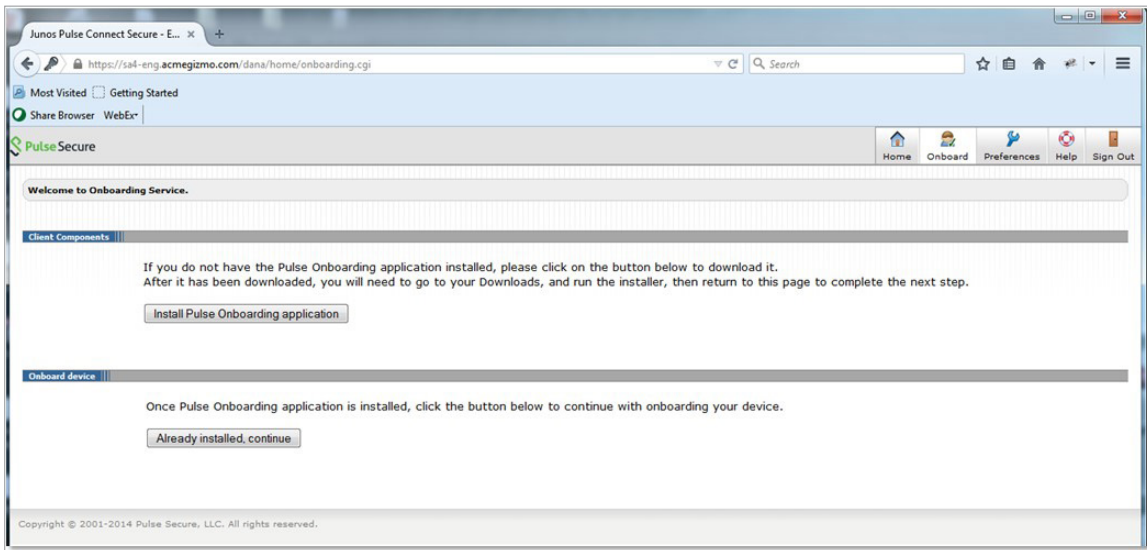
Junos Pulse Connect Secure - E... ×

https://sa4-eng.acmegizmo.com/dana/home/onboarding.cgi

Search

Most Visited Getting Started

Share Browser WebEx

Pulse Secure

Home Onboard Preferences Help Sign Out

Welcome to Onboarding Service.

Client Components

If you do not have the Pulse Onboarding application installed, please click on the button below to download it.
After it has been downloaded, you will need to go to your Downloads, and run the installer, then return to this page to complete the next step.

Install Pulse Onboarding application

Onboard device

Once Pulse Onboarding application is installed, click the button below to continue with onboarding your device.

Already installed, continue

Copyright © 2001-2014 Pulse Secure, LLC. All rights reserved.